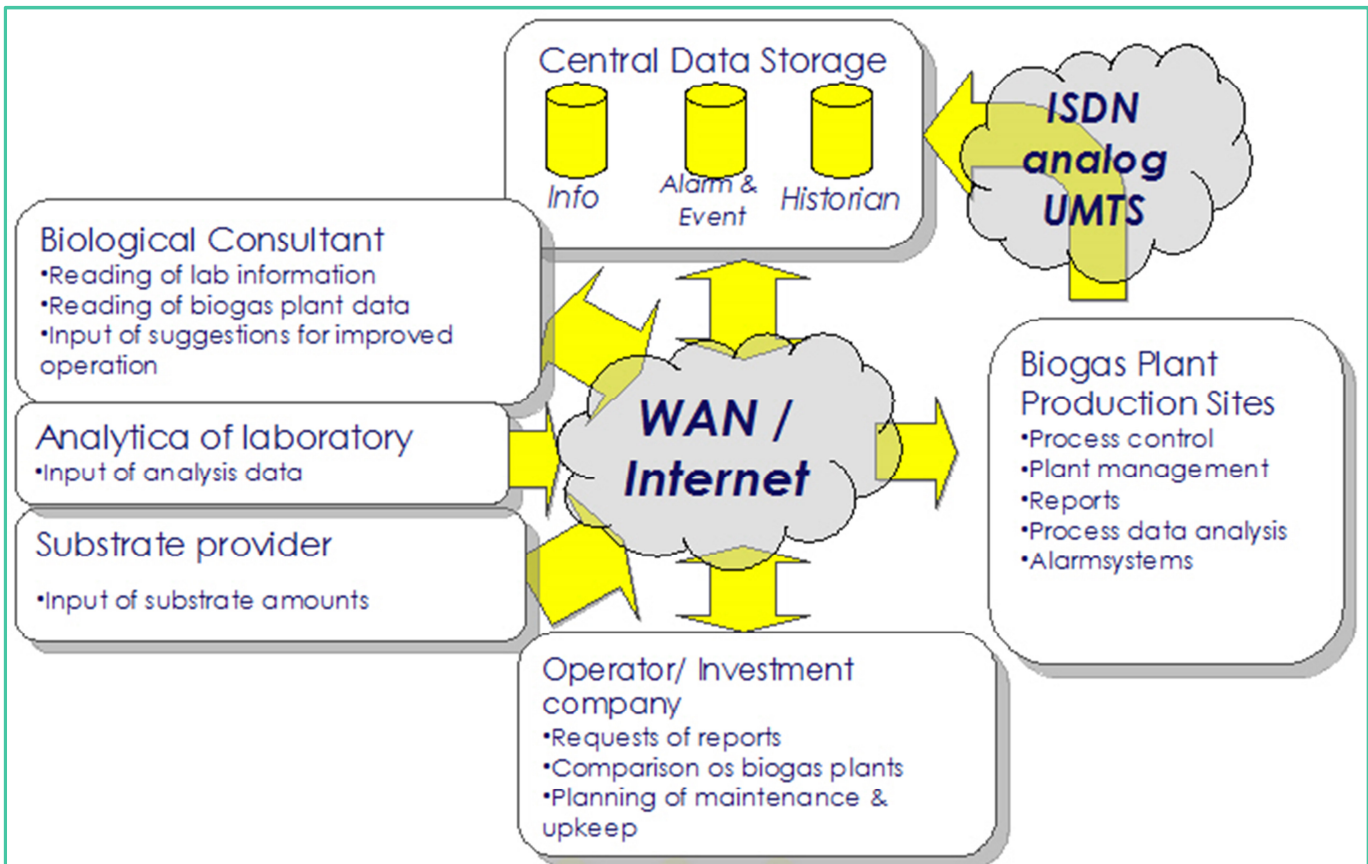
Central Data Storage

Info

Alarm & Event

Historian

ISDN
analog
UMTS

Biological Consultant
•Reading of lab information
•Reading of biogas plant data
•Input of suggestions for improved operation

WAN / Internet

Biogas Plant Production Sites
•Process control
•Plant management
•Reports
•Process data analysis
•Alarmsystems

Analytica of laboratory
•Input of analysis data

Substrate provider
•Input of substrate amounts

Operator/ Investment company
•Requests of reports
•Comparison os biogas plants
•Planning of maintenance & upkeep